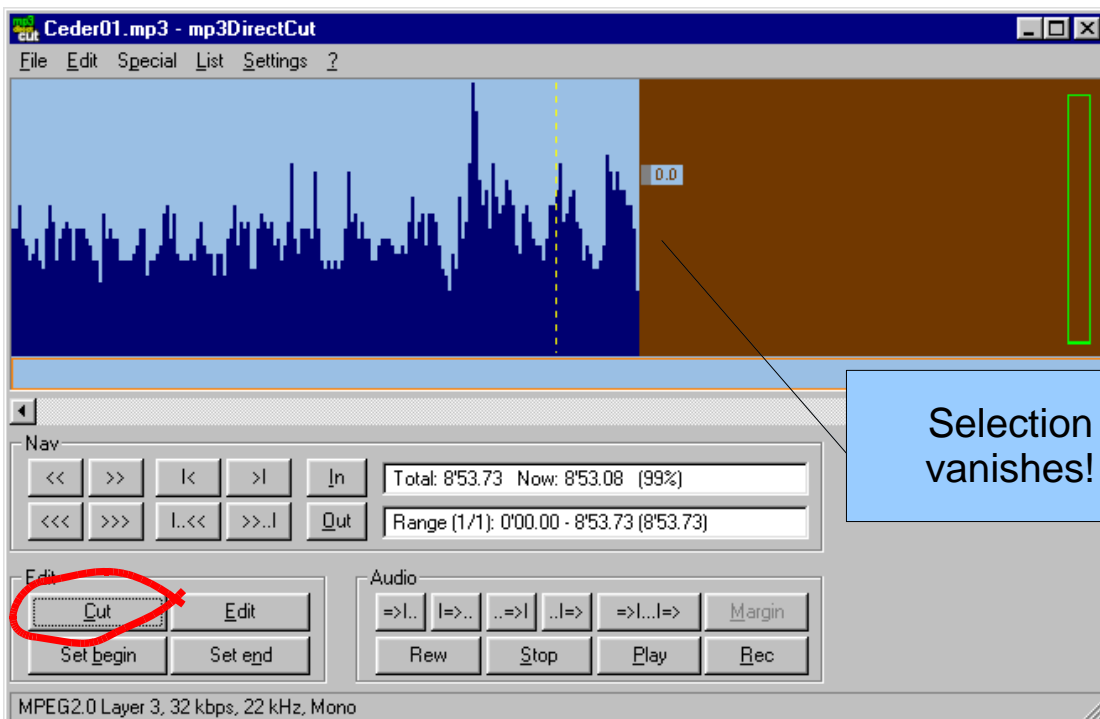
Ceder01.mp3 - mp3DirectCut

File Edit Special List Settings ?

0.0

Selection vanishes!

Nav

<< >> |< >| In

<<< >>> |..<< >>..| Out

Total: 8'53.73 Now: 8'53.08 (99%)

Range (1/1): 0'00.00 - 8'53.73 (8'53.73)

Edit

Cut Edit

Set begin Set end

Audio

=>|.. |=>.. ..=>| ..|=> =>|...|=> Margin

Rew Stop Play Rec

MPEG2.0 Layer 3, 32 kbps, 22 kHz, Mono